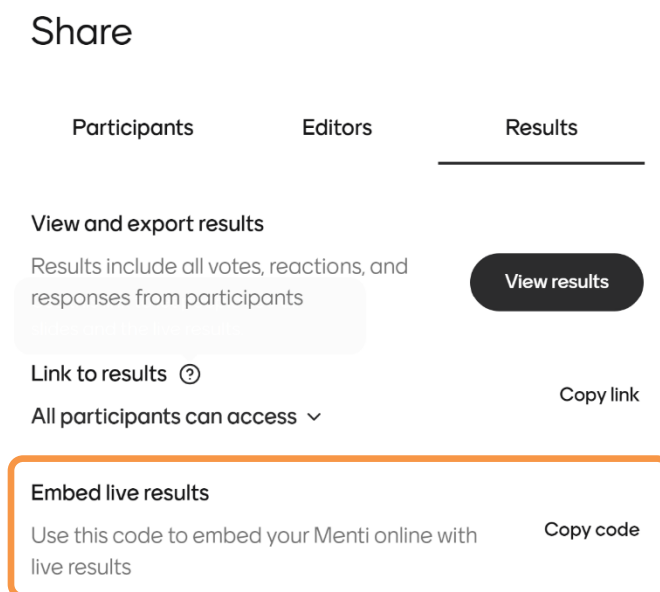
Share

Participants

Editors

Results

View and export results

Results include all votes, reactions, and responses from participants

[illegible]

View results

Link to results ?

All participants can access

Copy link

Embed live results

Use this code to embed your Menti online with live results

Copy code